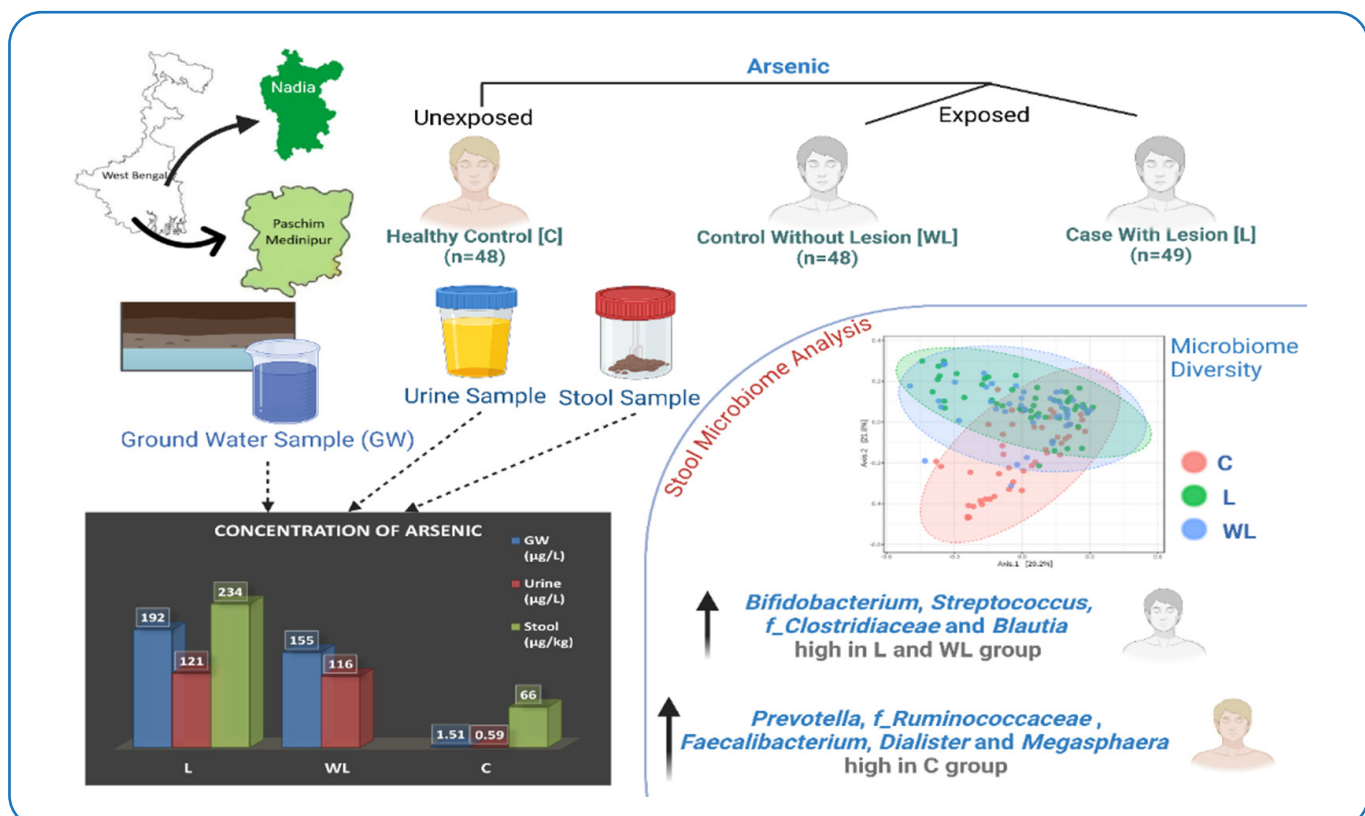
Nadia

West Bengal

Paschim Medinipur

Arsenic

Unexposed

Exposed

Healthy Control [C]
(n=48)

Control Without Lesion [WL]
(n=48)

Case With Lesion [L]
(n=49)

Urine Sample

Stool Sample

Ground Water Sample (GW)

Stool Microbiome Analysis

Microbiome Diversity

C
L
WL

Axis.1 [29.2%]
Axis.2 [21.0%]

CONCENTRATION OF ARSENIC

GW (µg/L)
Urine (µg/L)
Stool (µg/kg)

| | L | WL | C |
|---|---|---|---|
| GW | 192 | 155 | 1.51 |
| Urine | 121 | 116 | 0.59 |
| Stool | 234 | | 66 |

*Bifidobacterium*, *Streptococcus*, *f_Clostridiaceae* and *Blautia* high in L and WL group

*Prevotella*, *f_Ruminococcaceae* , *Faecalibacterium*, *Dialister* and *Megasphaera* high in C group